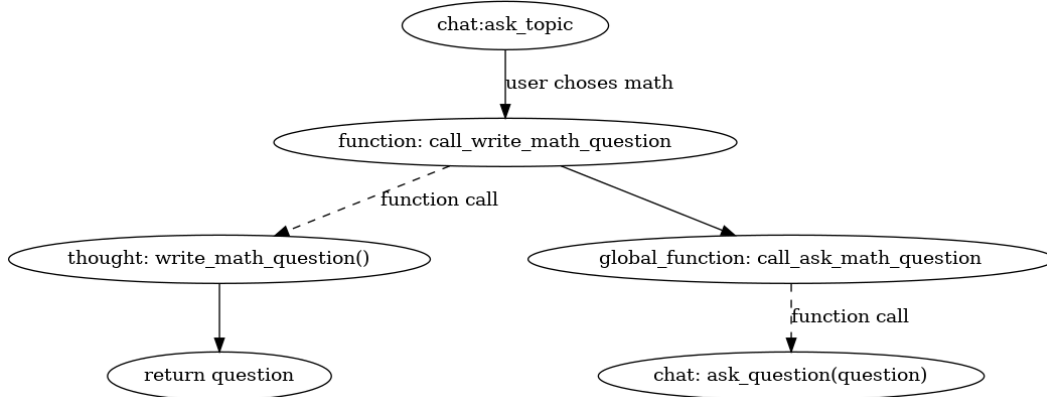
chat:ask_topic

user choses math

function: call_write_math_question

function call

thought: write_math_question()

global_function: call_ask_math_question

function call

return question

chat: ask_question(question)